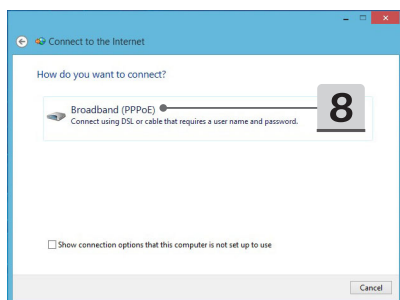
Connect to the Internet

How do you want to connect?

Broadband (PPPoE)
Connect using DSL or cable that requires a user name and password.

8

Show connection options that this computer is not set up to use

Cancel